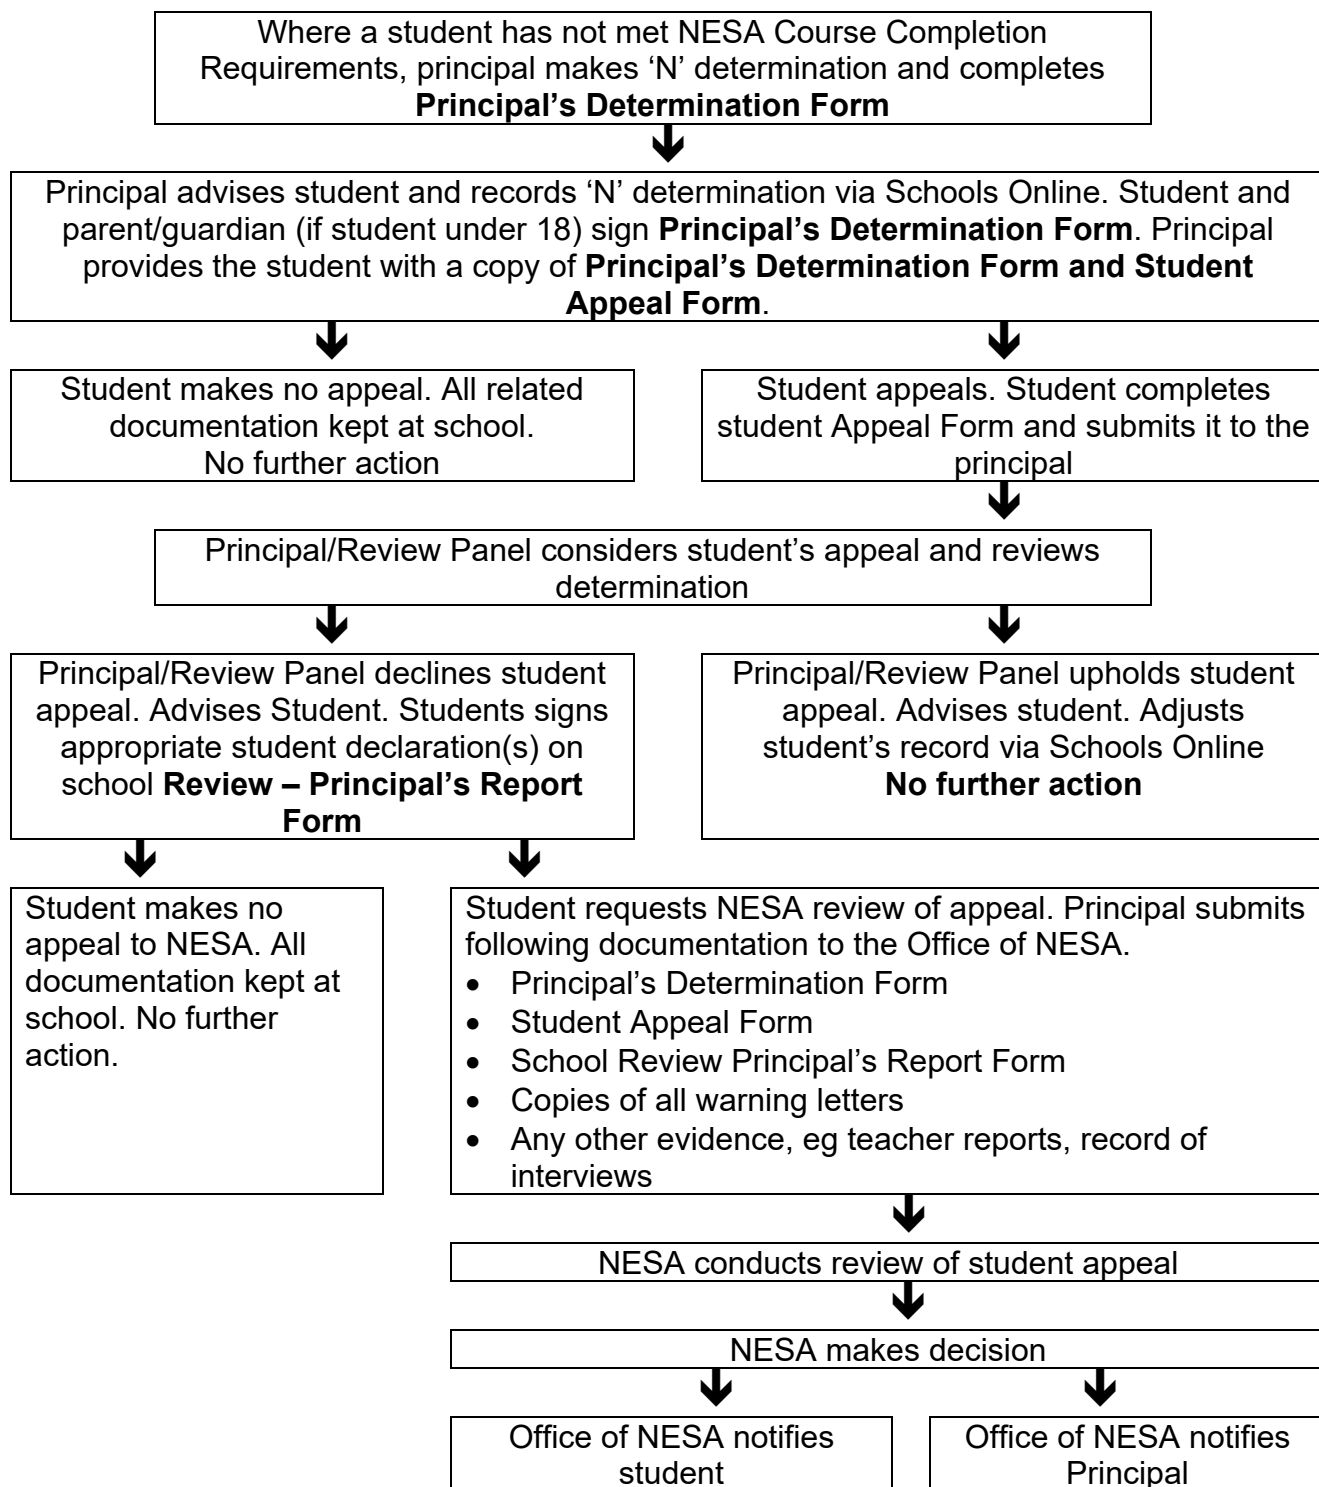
Where a student has not met NESA Course Completion Requirements, principal makes 'N' determination and completes **Principal's Determination Form**

Principal advises student and records 'N' determination via Schools Online. Student and parent/guardian (if student under 18) sign **Principal's Determination Form**. Principal provides the student with a copy of **Principal's Determination Form and Student Appeal Form**.

Student makes no appeal. All related documentation kept at school. No further action

Student appeals. Student completes student Appeal Form and submits it to the principal

Principal/Review Panel considers student's appeal and reviews determination

Principal/Review Panel declines student appeal. Advises Student. Students signs appropriate student declaration(s) on school **Review – Principal's Report Form**

Principal/Review Panel upholds student appeal. Advises student. Adjusts student's record via Schools Online **No further action**

Student makes no appeal to NESA. All documentation kept at school. No further action.

Student requests NESA review of appeal. Principal submits following documentation to the Office of NESA.
- Principal's Determination Form
- Student Appeal Form
- School Review Principal's Report Form
- Copies of all warning letters
- Any other evidence, eg teacher reports, record of interviews

NESA conducts review of student appeal

NESA makes decision

Office of NESA notifies student

Office of NESA notifies Principal